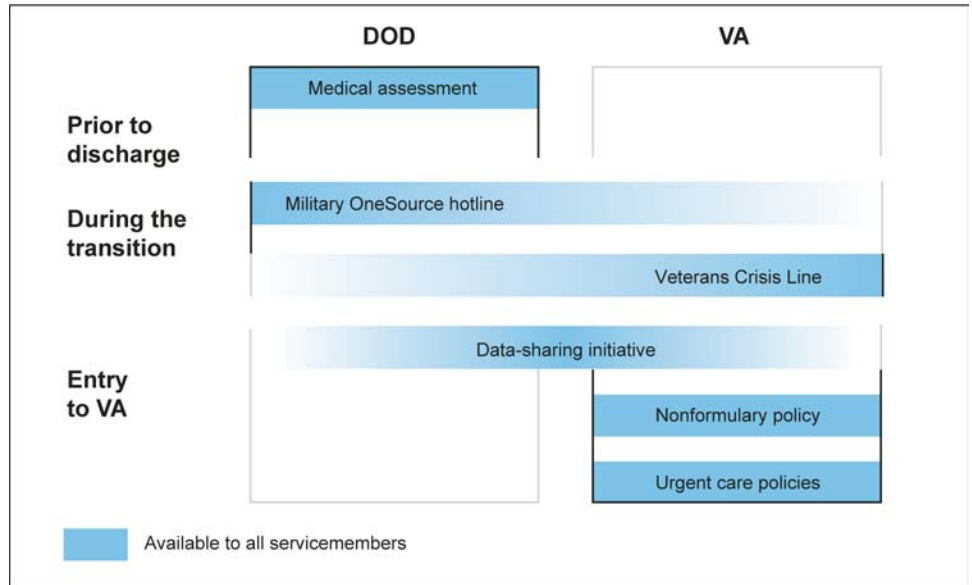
DOD

VA

Prior to discharge

Medical assessment

During the transition

Military OneSource hotline

Veterans Crisis Line

Entry to VA

Data-sharing initiative

Nonformulary policy

Urgent care policies

Available to all servicemembers